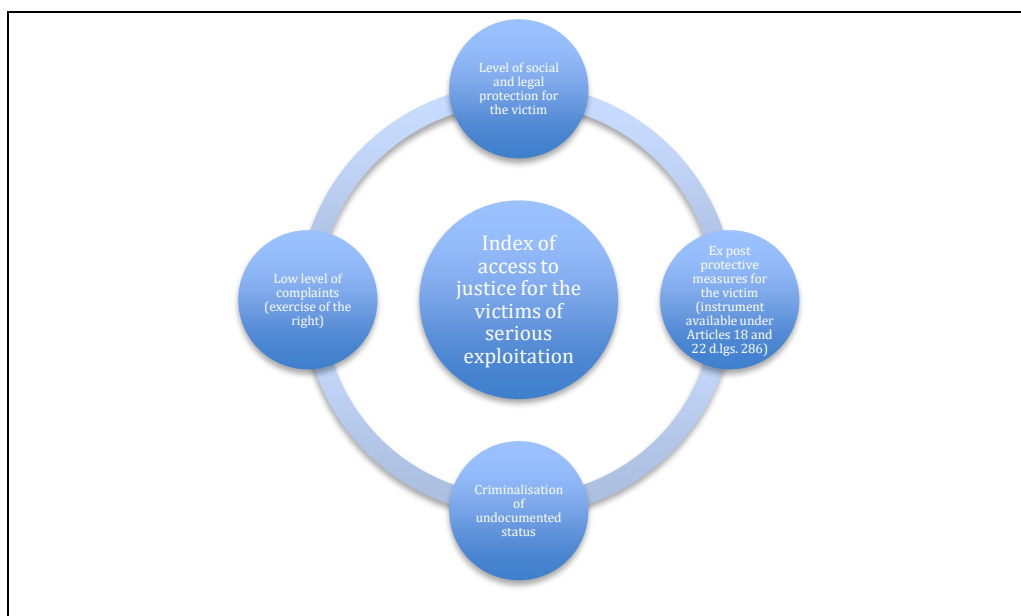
Level of social and legal protection for the victim

Index of access to justice for the victims of serious exploitation

Low level of complaints (exercise of the right)

Ex post protective measures for the victim (instrument available under Articles 18 and 22 d.lgs. 286)

Criminalisation of undocumented status